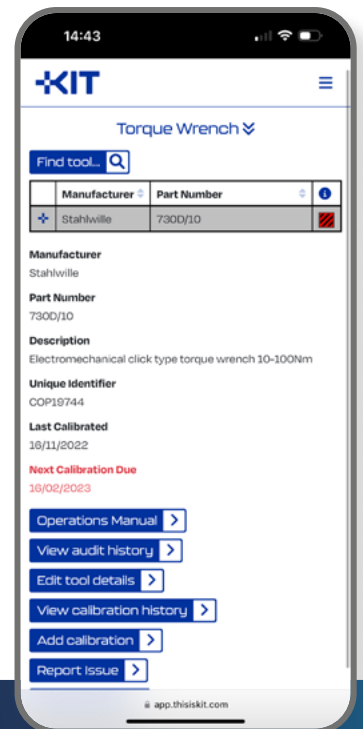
14:43

KIT

Torque Wrench

Find tool...

| | Manufacturer | Part Number | |
|---|---|---|---|
| | Stahlwille | 730D/10 | |

Manufacturer
Stahlwille

Part Number
730D/10

Description
Electromechanical click type torque wrench 10-100Nm

Unique Identifier
COP19744

Last Calibrated
16/11/2022

Next Calibration Due
16/02/2023

Operations Manual

View audit history

Edit tool details

View calibration history

Add calibration

Report Issue

app.thisiskit.com